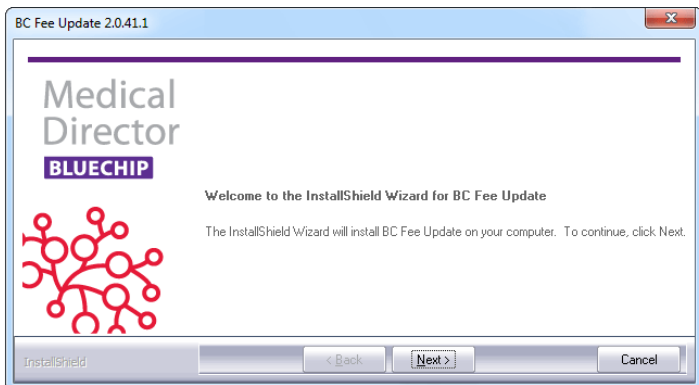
BC Fee Update 2.0.41.1

Medical Director
BLUECHIP

Welcome to the InstallShield Wizard for BC Fee Update

The InstallShield Wizard will install BC Fee Update on your computer. To continue, click Next.

InstallShield

< Back

Next >

Cancel